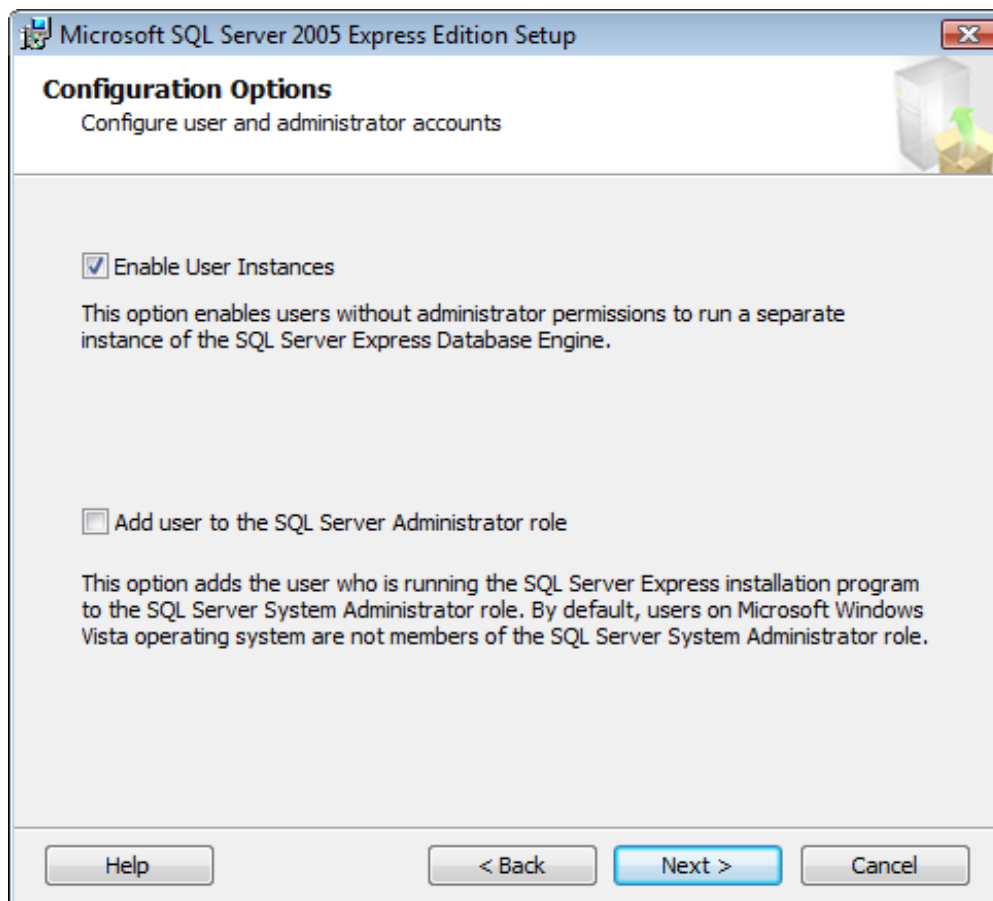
Microsoft SQL Server 2005 Express Edition Setup

Configuration Options
Configure user and administrator accounts

Enable User Instances

This option enables users without administrator permissions to run a separate instance of the SQL Server Express Database Engine.

Add user to the SQL Server Administrator role

This option adds the user who is running the SQL Server Express installation program to the SQL Server System Administrator role. By default, users on Microsoft Windows Vista operating system are not members of the SQL Server System Administrator role.

Help

< Back

Next >

Cancel